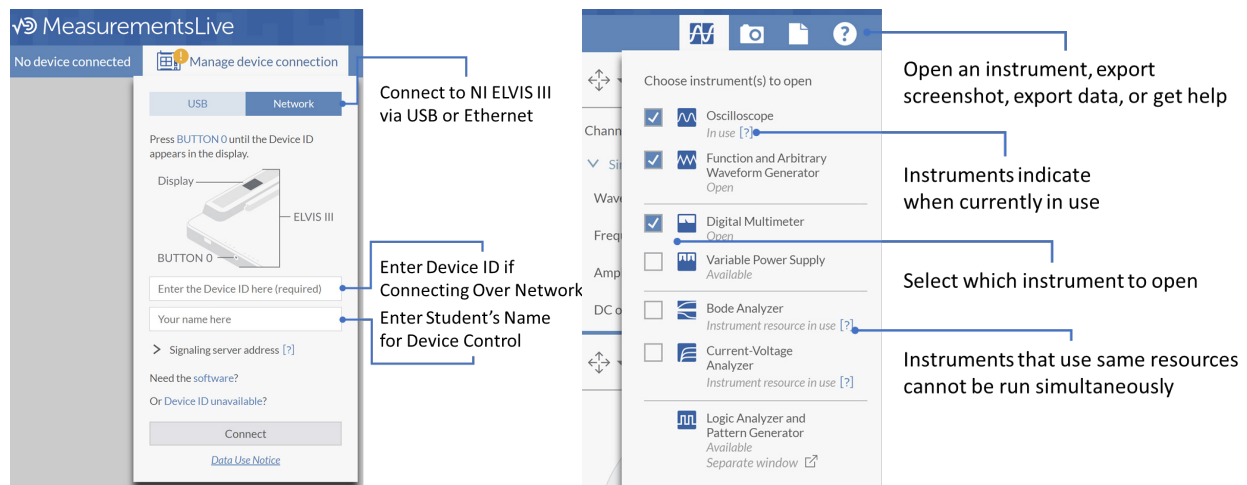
MeasurementsLive

No device connected

Manage device connection

USB | Network

Press BUTTON 0 until the Device ID appears in the display.

Display

ELVIS III

BUTTON 0

Enter the Device ID here (required)

Your name here

Signaling server address [?]

Need the software?

Or Device ID unavailable?

Connect

Data Use Notice

Connect to NI ELVIS III via USB or Ethernet

Enter Device ID if Connecting Over Network

Enter Student's Name for Device Control

Chann

Si

Wave

Frequ

Amp

DC o

Choose instrument(s) to open

Oscilloscope
In use [?]

Function and Arbitrary Waveform Generator
Open

Digital Multimeter
Open

Variable Power Supply
Available

Bode Analyzer
Instrument resource in use [?]

Current-Voltage Analyzer
Instrument resource in use [?]

Logic Analyzer and Pattern Generator
Available
Separate window

Open an instrument, export screenshot, export data, or get help

Instruments indicate when currently in use

Select which instrument to open

Instruments that use same resources cannot be run simultaneously